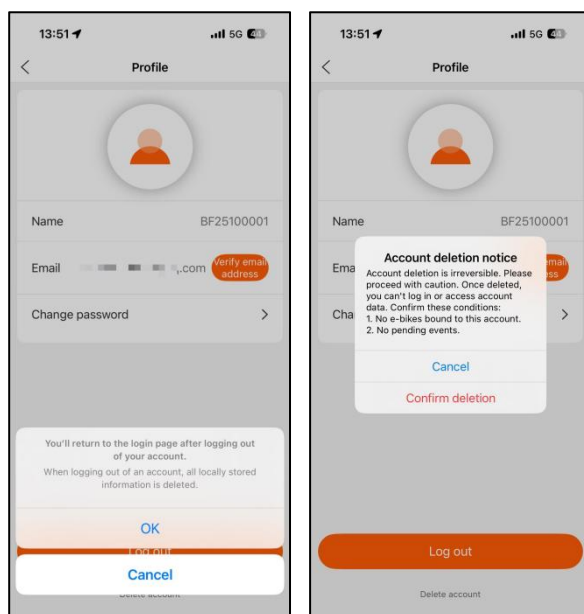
13:51

5G 40

Profile

Name BF25100001

Email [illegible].com Verify email address

Change password >

You'll return to the login page after logging out of your account.

When logging out of an account, all locally stored information is deleted.

OK

Log out

Cancel

Delete account

13:51

5G 40

Profile

Name BF25100001

Ema email ess

Cha >

Account deletion notice

Account deletion is irreversible. Please proceed with caution. Once deleted, you can't log in or access account data. Confirm these conditions:
1. No e-bikes bound to this account.
2. No pending events.

Cancel

Confirm deletion

Log out

Delete account